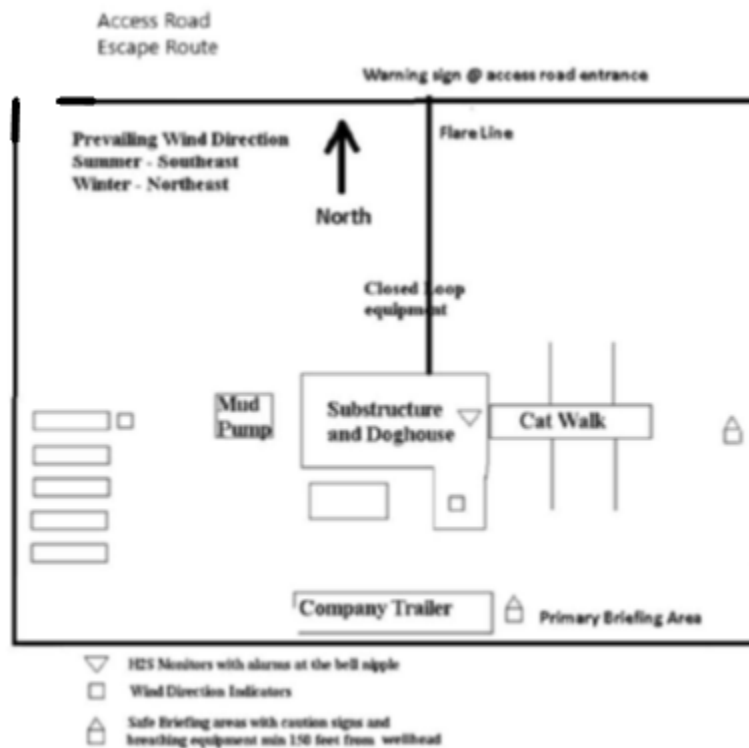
Access Road
Escape Route

Warning sign @ access road entrance

Prevailing Wind Direction
Summer - Southeast
Winter - Northeast

North

Flare Line

Closed Loop equipment

Mud Pump

Substructure and Doghouse

Cat Walk

Company Trailer

Primary Briefing Area

H2S Monitors with alarms at the bell nipple

Wind Direction Indicators

Safe Briefing areas with caution signs and breathing equipment min 150 feet from wellhead